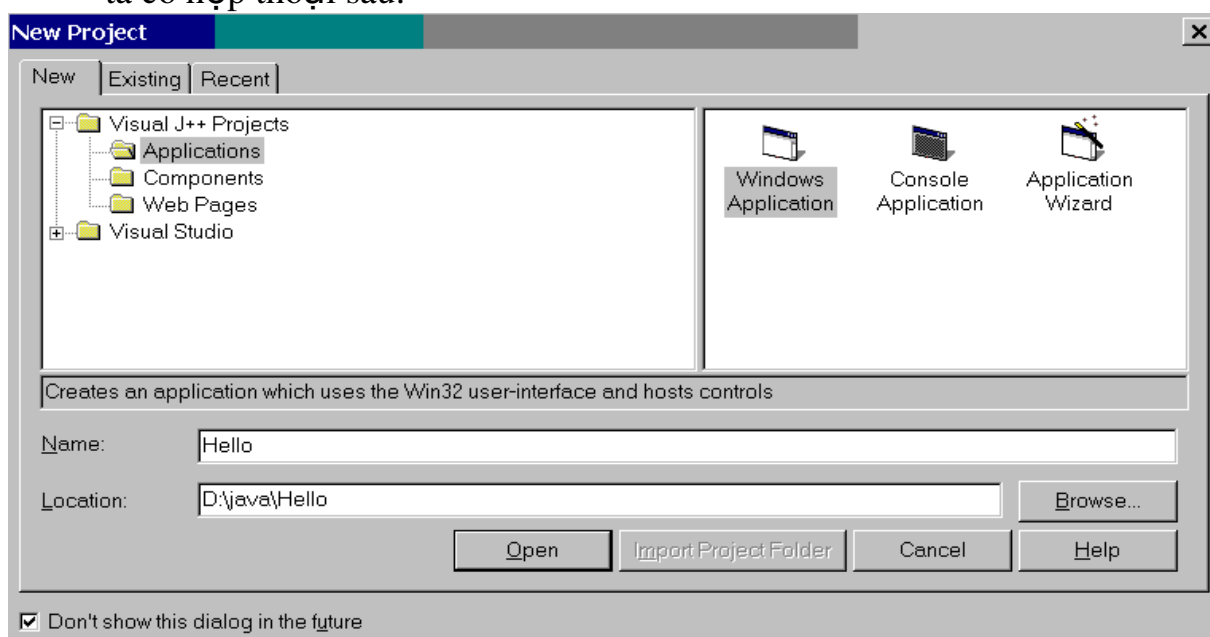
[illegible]

New Project

×

New | Existing | Recent

Visual J++ Projects
Applications
Components
Web Pages
Visual Studio

Windows Application
Console Application
Application Wizard

Creates an application which uses the Win32 user-interface and hosts controls

Name: Hello

Location: D:\java\Hello

Browse...

Open | Import Project Folder | Cancel | Help

☑ Don't show this dialog in the future